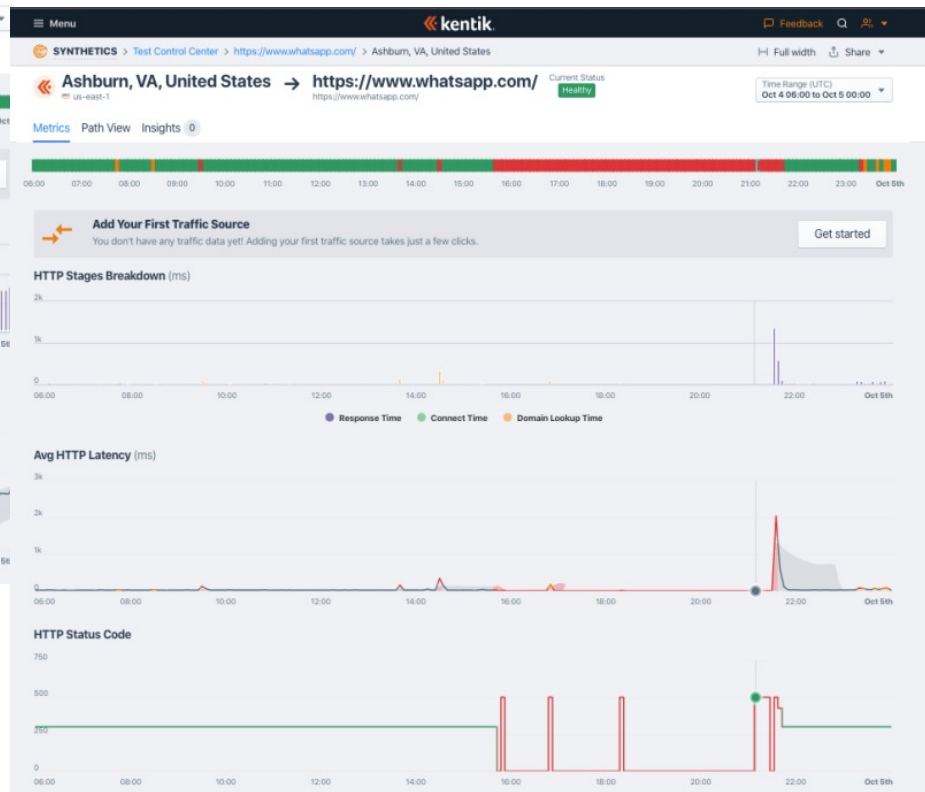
Menu
kentik
Feedback

SYNTHETICS > Test Control Center > https://www.whatsapp.com/ > Ashburn, VA, United States
Full width
Share

Ashburn, VA, United States
us-east-1
→ https://www.whatsapp.com/
https://www.whatsapp.com/
Current Status
Healthy
Time Range (UTC)
Oct 4 06:00 to Oct 5 00:00

Metrics
Path View
Insights 0

06:00 07:00 08:00 09:00 10:00 11:00 12:00 13:00 14:00 15:00 16:00 17:00 18:00 19:00 20:00 21:00 22:00 23:00 Oct 5th

Add Your First Traffic Source
You don't have any traffic data yet! Adding your first traffic source takes just a few clicks.
Get started

HTTP Stages Breakdown (ms)
2k
1k
0
06:00 08:00 10:00 12:00 14:00 16:00 18:00 20:00 22:00 Oct 5th
Response Time
Connect Time
Domain Lookup Time

Avg HTTP Latency (ms)
3k
2k
1k
0
06:00 08:00 10:00 12:00 14:00 16:00 18:00 20:00 22:00 Oct 5th

HTTP Status Code
750
500
250
0
06:00 08:00 10:00 12:00 14:00 16:00 18:00 20:00 22:00 Oct 5th